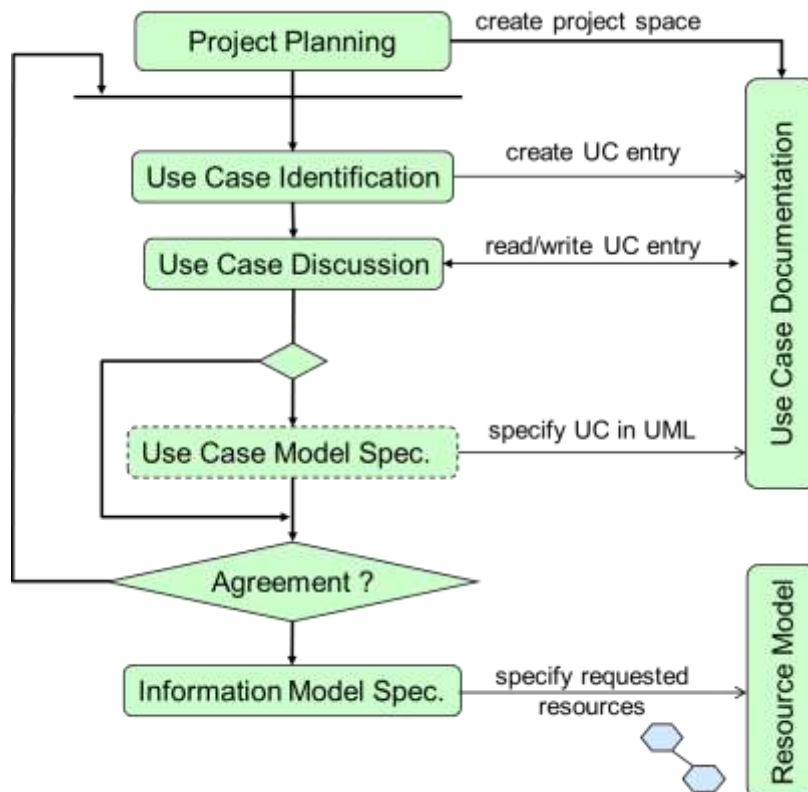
Project Planning

create project space

Use Case Identification

create UC entry

Use Case Discussion

read/write UC entry

Use Case Model Spec.

specify UC in UML

Use Case Documentation

Agreement ?

Information Model Spec.

specify requested resources

Resource Model